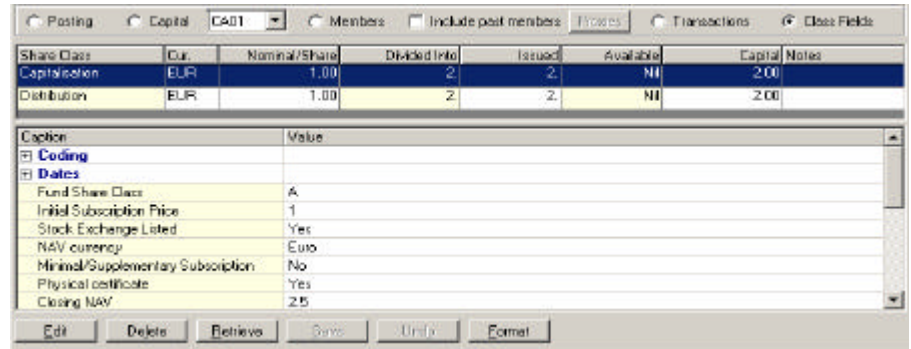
Posting Capital CA01 Members Include past members Proxies Transactions Class Fields

| Share Class | Cur. | Nominal/Share | Divided Into | Issued | Available | Capital | Notes |
|---|---|---|---|---|---|---|---|
| Capitalisation | EUR | 1.00 | 2 | 2 | Nil | 2.00 | |
| Distribution | EUR | 1.00 | 2 | 2 | Nil | 2.00 | |

| Caption | Value |
|---|---|
| ⊞ Coding | |
| ⊞ Dates | |
| Fund Share Class | A |
| Initial Subscription Price | 1 |
| Stock Exchange Listed | Yes |
| NAV currency | Euro |
| Minimal/Supplementary Subscription | No |
| Physical certificate | Yes |
| Closing NAV | 2.5 |

Edit Delete Retrieve Save Undo Format